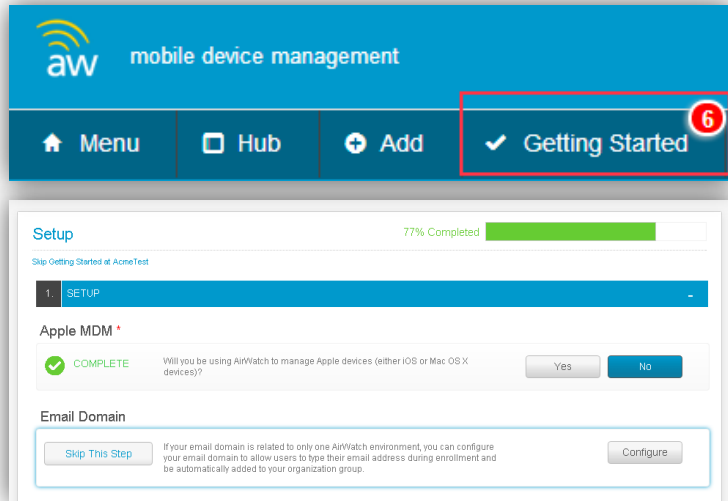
aw mobile device management

Menu Hub Add Getting Started 6

Setup

77% Completed

Skip Getting Started at AcmeTest

1. SETUP -

Apple MDM *

COMPLETE Will you be using AirWatch to manage Apple devices (either iOS or Mac OS X devices)?

Yes No

Email Domain

Skip This Step If your email domain is related to only one AirWatch environment, you can configure your email domain to allow users to type their email address during enrollment and be automatically added to your organization group.

Configure